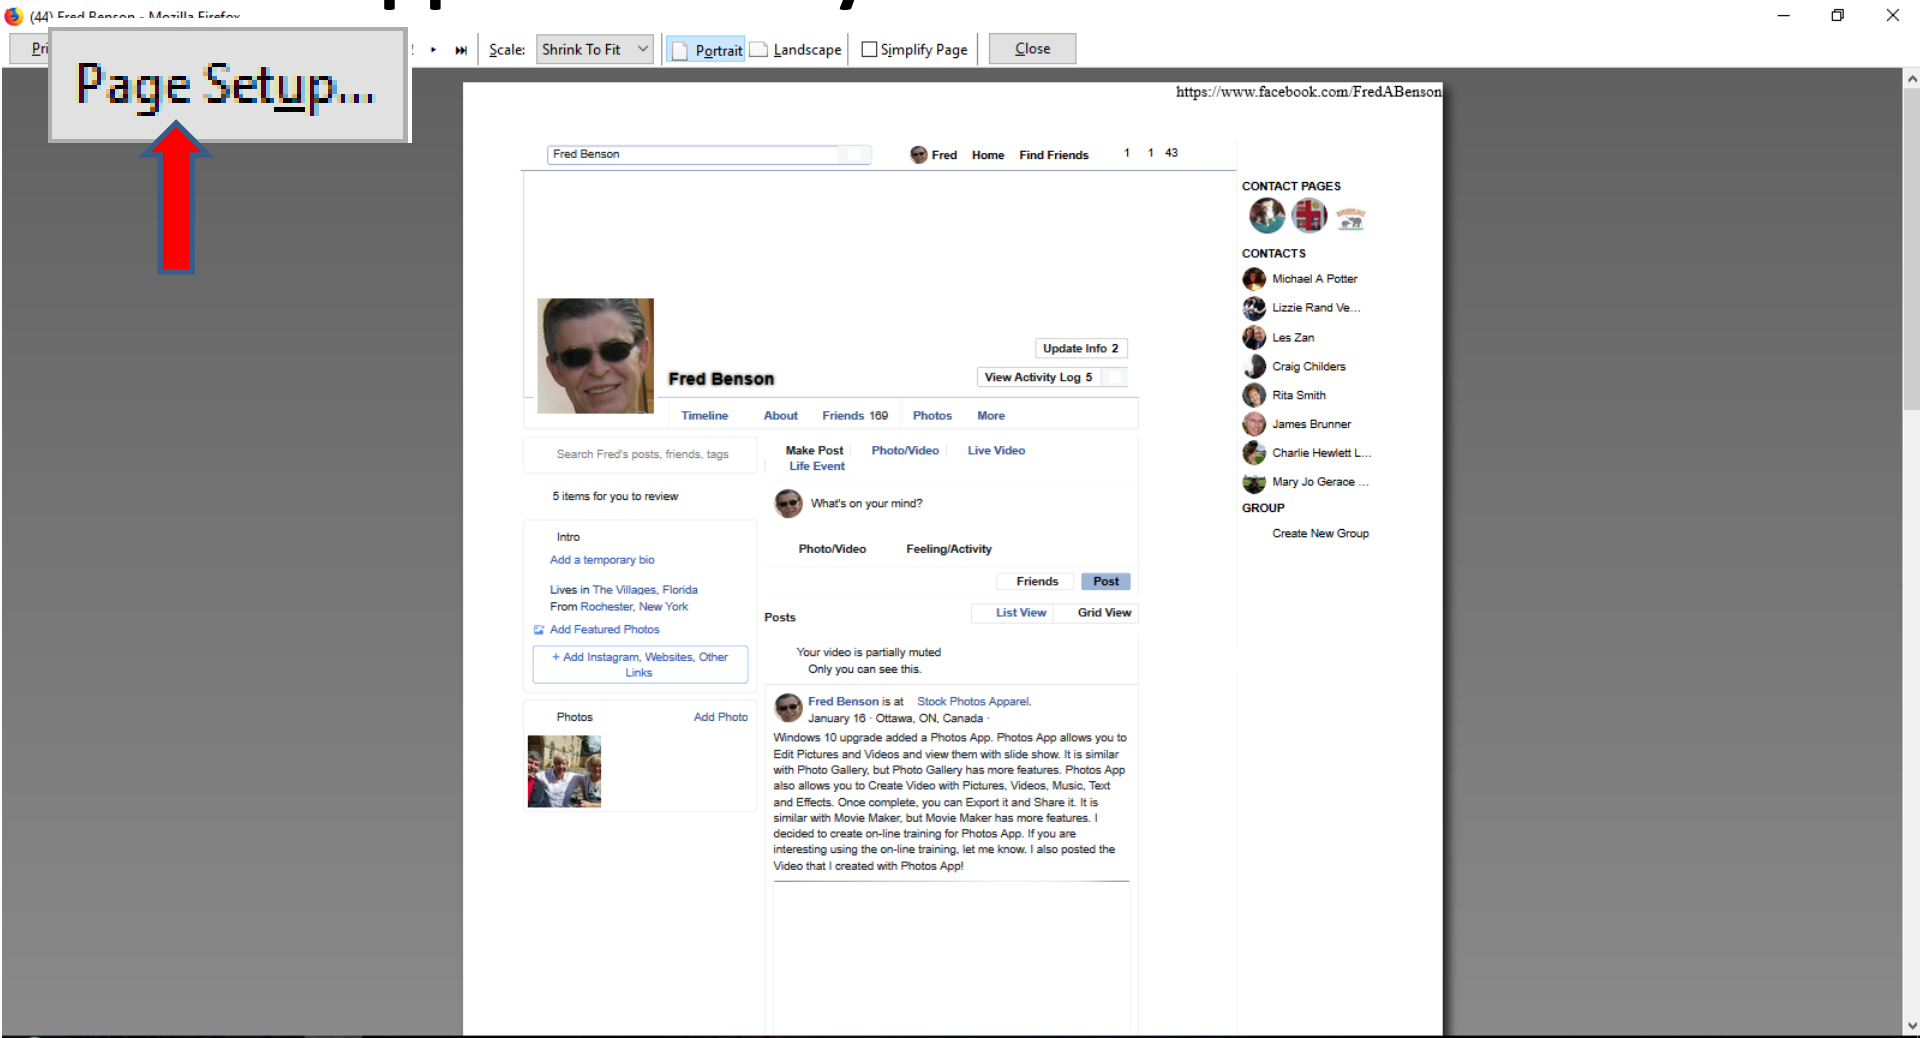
(44) Fred Benson - Mozilla Firefox

Pri

Page Setup...

Scale: Shrink To Fit

Portrait

Landscape

Simplify Page

Close

https://www.facebook.com/FredABenson

Fred Benson

Fred Home Find Friends 1 1 43

CONTACT PAGES

CONTACTS

Michael A Potter

Lizzie Rand Ve...

Les Zan

Craig Childers

Rita Smith

James Brunner

Charlie Hewlett L...

Mary Jo Gerace ...

GROUP

Create New Group

Update Info 2

Fred Benson

View Activity Log 5

Timeline About Friends 169 Photos More

Search Fred's posts, friends, tags

Make Post Photo/Video Live Video Life Event

5 items for you to review

What's on your mind?

Intro

Add a temporary bio

Photo/Video Feeling/Activity

Lives in The Villages, Florida

From Rochester, New York

Friends Post

Add Featured Photos

Posts

List View Grid View

+ Add Instagram, Websites, Other Links

Your video is partially muted

Only you can see this.

Photos Add Photo

Fred Benson is at Stock Photos Apparel.

January 16 · Ottawa, ON, Canada ·

Windows 10 upgrade added a Photos App. Photos App allows you to Edit Pictures and Videos and view them with slide show. It is similar with Photo Gallery, but Photo Gallery has more features. Photos App also allows you to Create Video with Pictures, Videos, Music, Text and Effects. Once complete, you can Export it and Share it. It is similar with Movie Maker, but Movie Maker has more features. I decided to create on-line training for Photos App. If you are interesting using the on-line training, let me know. I also posted the Video that I created with Photos App!